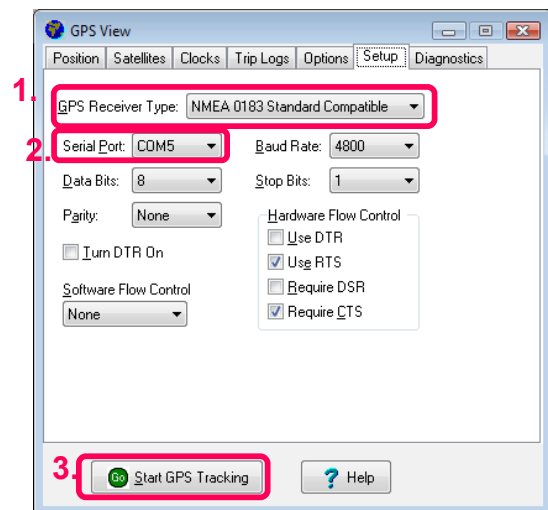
GPS View

Position | Satellites | Clocks | Trip Logs | Options | Setup | Diagnostics

1. GPS Receiver Type: NMEA 0183 Standard Compatible

2. Serial Port: COM5

Baud Rate: 4800

Data Bits: 8

Stop Bits: 1

Parity: None

Turn DTR On

Hardware Flow Control

Use DTR

Use RTS

Require DSR

Require CTS

Software Flow Control

None

3. Go Start GPS Tracking

? Help